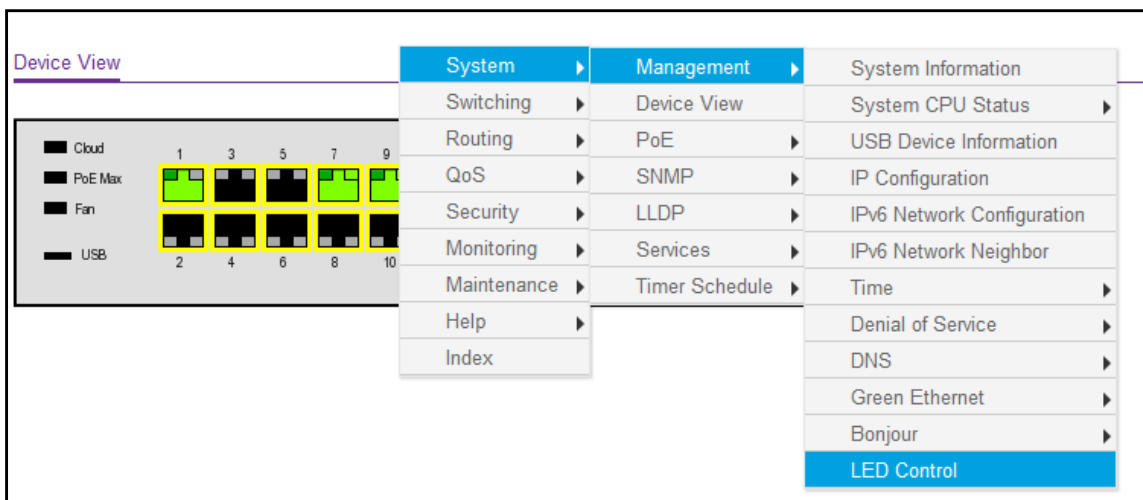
Device View

Cloud
PoE Max
Fan
USB

1 3 5 7 9
2 4 6 8 10

System
Switching
Routing
QoS
Security
Monitoring
Maintenance
Help
Index

Management
Device View
PoE
SNMP
LLDP
Services
Timer Schedule

System Information
System CPU Status
USB Device Information
IP Configuration
IPv6 Network Configuration
IPv6 Network Neighbor
Time
Denial of Service
DNS
Green Ethernet
Bonjour
LED Control